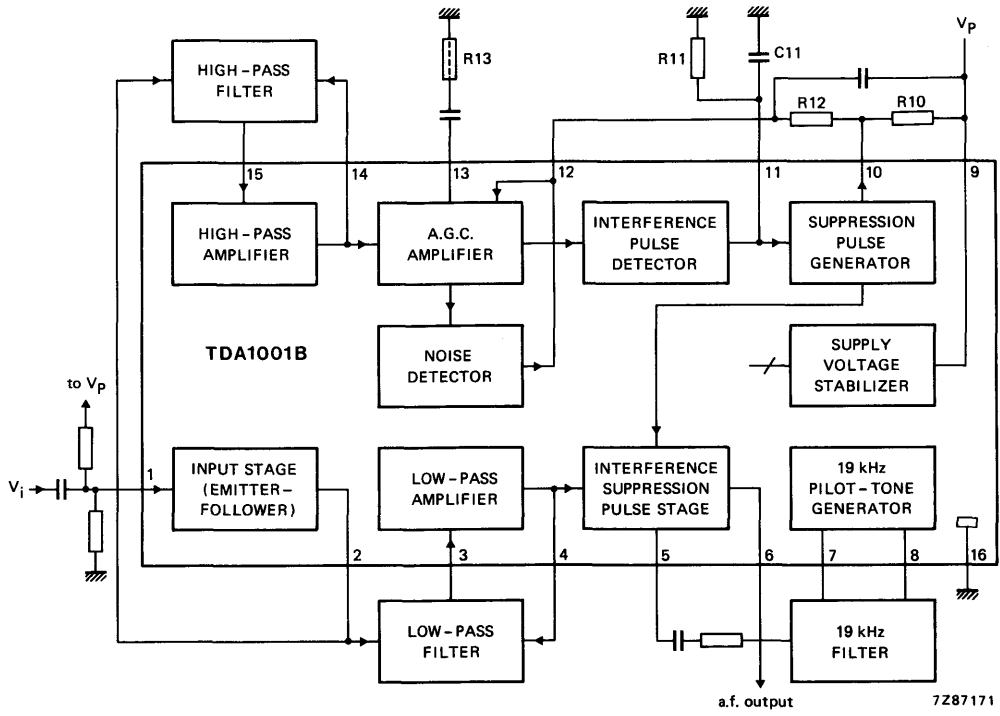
HIGH-PASS FILTER

R13

R11

C11

$V_P$

R12

R10

15

14

13

12

11

10

9

HIGH-PASS AMPLIFIER

A.G.C. AMPLIFIER

INTERFERENCE PULSE DETECTOR

SUPPRESSION PULSE GENERATOR

TDA1001B

NOISE DETECTOR

SUPPLY VOLTAGE STABILIZER

to $V_P$

$V_i$

1

INPUT STAGE (EMITTER-FOLLOWER)

LOW-PASS AMPLIFIER

INTERFERENCE SUPPRESSION PULSE STAGE

19 kHz PILOT-TONE GENERATOR

2

3

4

5

6

7

8

16

LOW-PASS FILTER

19 kHz FILTER

a.f. output

7Z87171